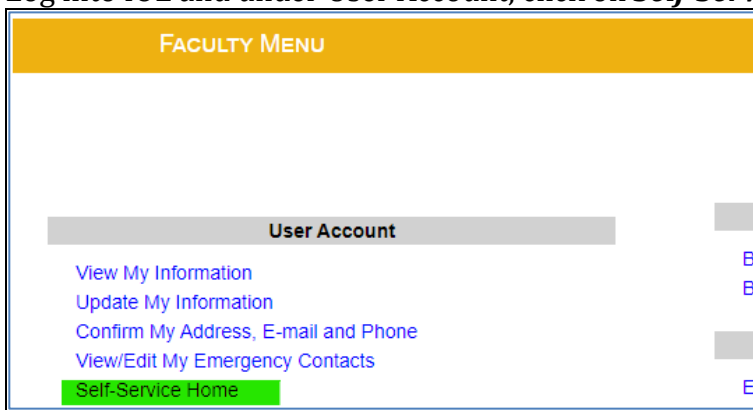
Log into ACE and under User Account, click on Self-Ser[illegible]

FACULTY MENU

User Account

View My Information
Update My Information
Confirm My Address, E-mail and Phone
View/Edit My Emergency Contacts
Self-Service Home

B
B

E